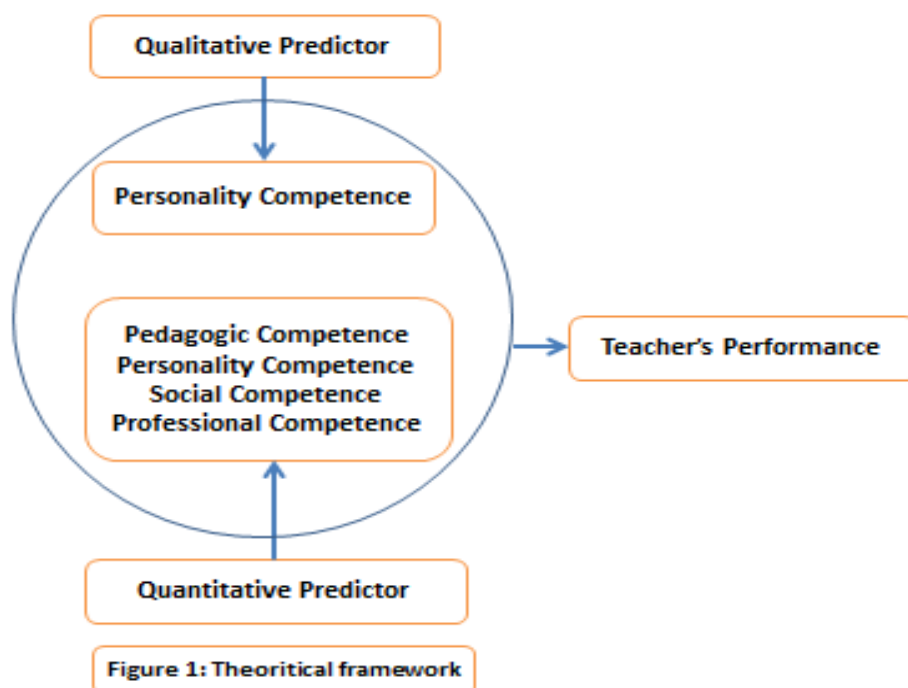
Qualitative Predictor

Personality Competence

Pedagogic Competence
Personality Competence
Social Competence
Professional Competence

Teacher's Performance

Quantitative Predictor

Figure 1: Theoritical framework